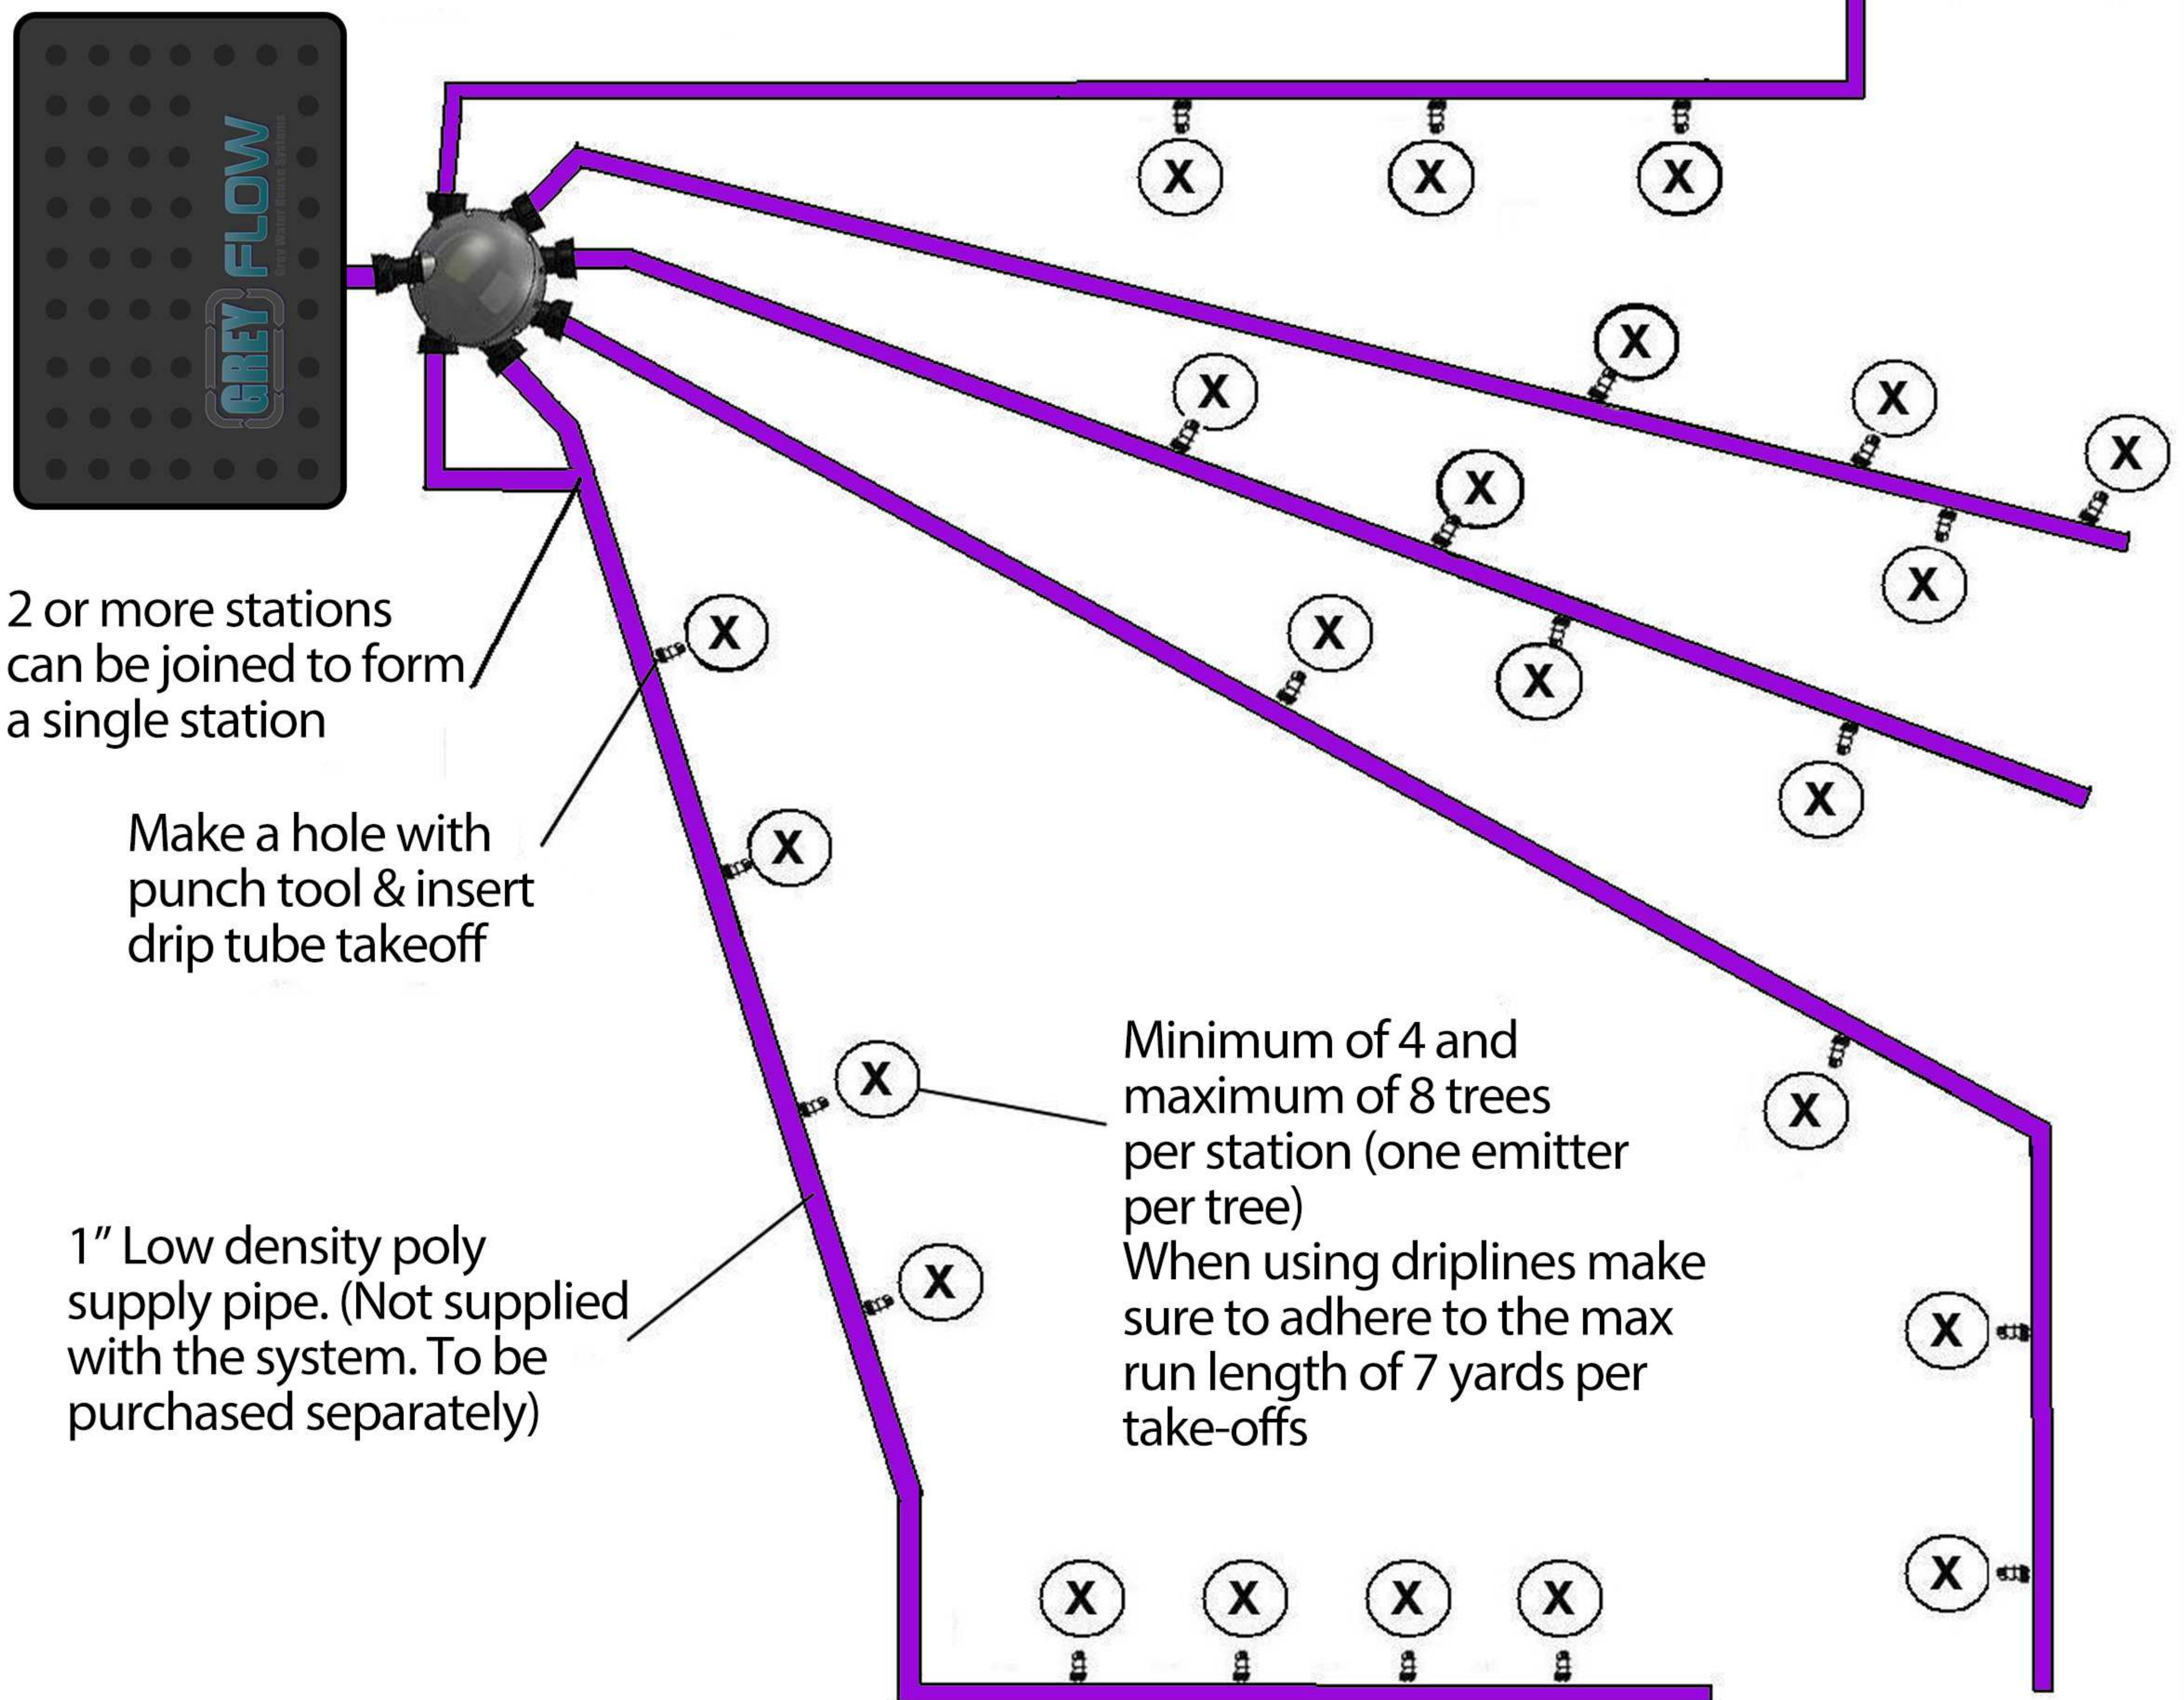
GREY FLOW
Grey Water Reuse Systems

X X X

X X X X X X X X X X X X X X X X X X X X X X

2 or more stations can be joined to form a single station

Make a hole with punch tool & insert drip tube takeoff

Minimum of 4 and maximum of 8 trees per station (one emitter per tree)
When using driplines make sure to adhere to the max run length of 7 yards per take-offs

1" Low density poly supply pipe. (Not supplied with the system. To be purchased separately)